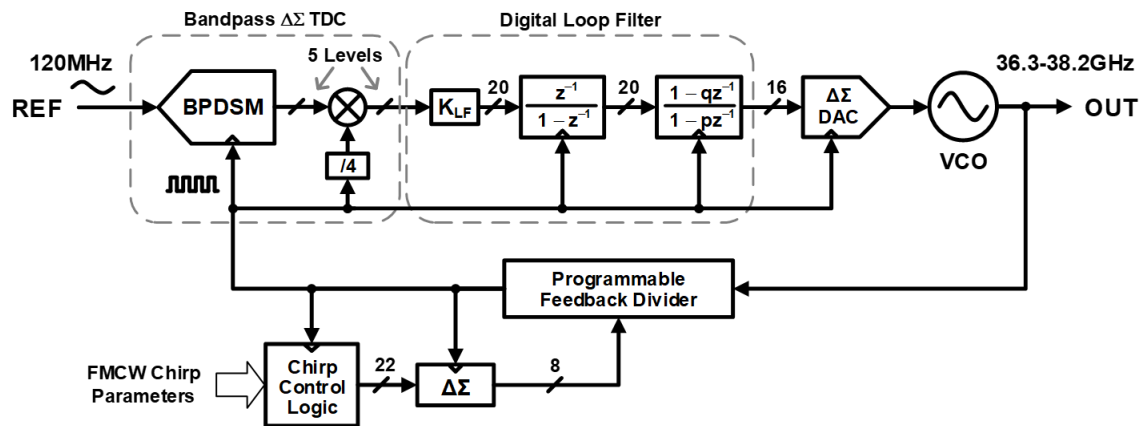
Bandpass ΔΣ TDC

Digital Loop Filter

120MHz

5 Levels

36.3-38.2GHz

REF

BPDSM

$K_{LF}$

20

$\frac{z^{-1}}{1-z^{-1}}$

20

$\frac{1-qz^{-1}}{1-pz^{-1}}$

16

ΔΣ DAC

OUT

/4

VCO

Programmable Feedback Divider

FMCW Chirp Parameters

Chirp Control Logic

22

ΔΣ

8